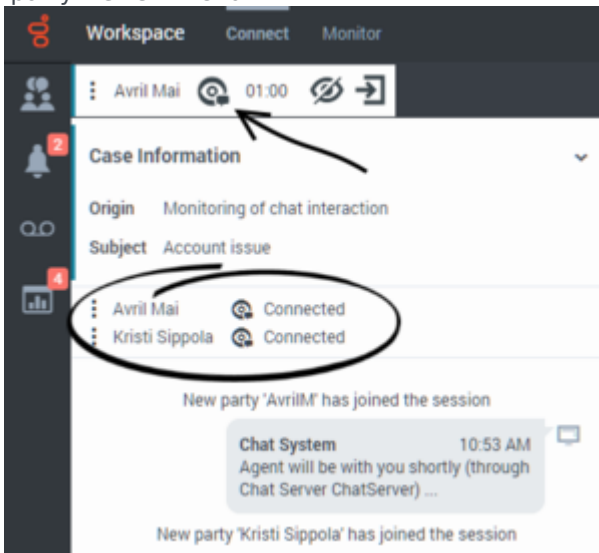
Workspace Connect Monitor

2

4

Avril Mai 01:00

Case Information

Origin Monitoring of chat interaction

Subject Account issue

Avril Mai Connected
Kristi Sippola Connected

New party 'AvrilM' has joined the session

Chat System 10:53 AM
Agent will be with you shortly (through Chat Server ChatServer) ...

New party 'Kristi Sippola' has joined the session